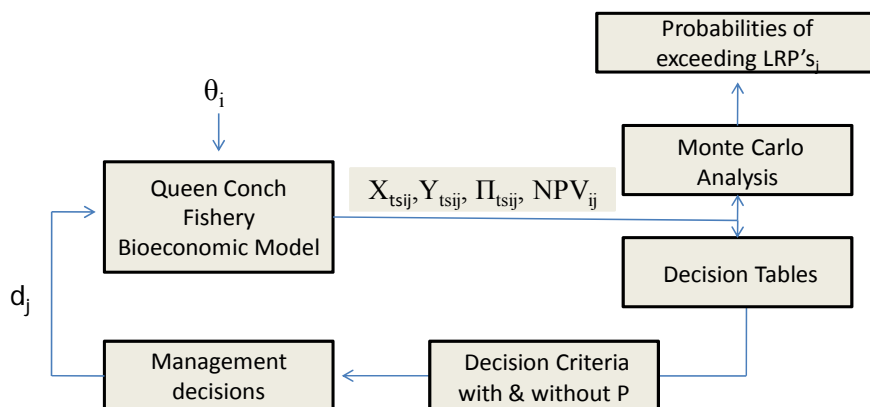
Probabilities of exceeding LRP's$_j$

$\theta_i$

Monte Carlo Analysis

Queen Conch Fishery Bioeconomic Model

$X_{tsij}, Y_{tsij}, \Pi_{tsij}, NPV_{ij}$

Decision Tables

$d_j$

Management decisions

Decision Criteria with & without P